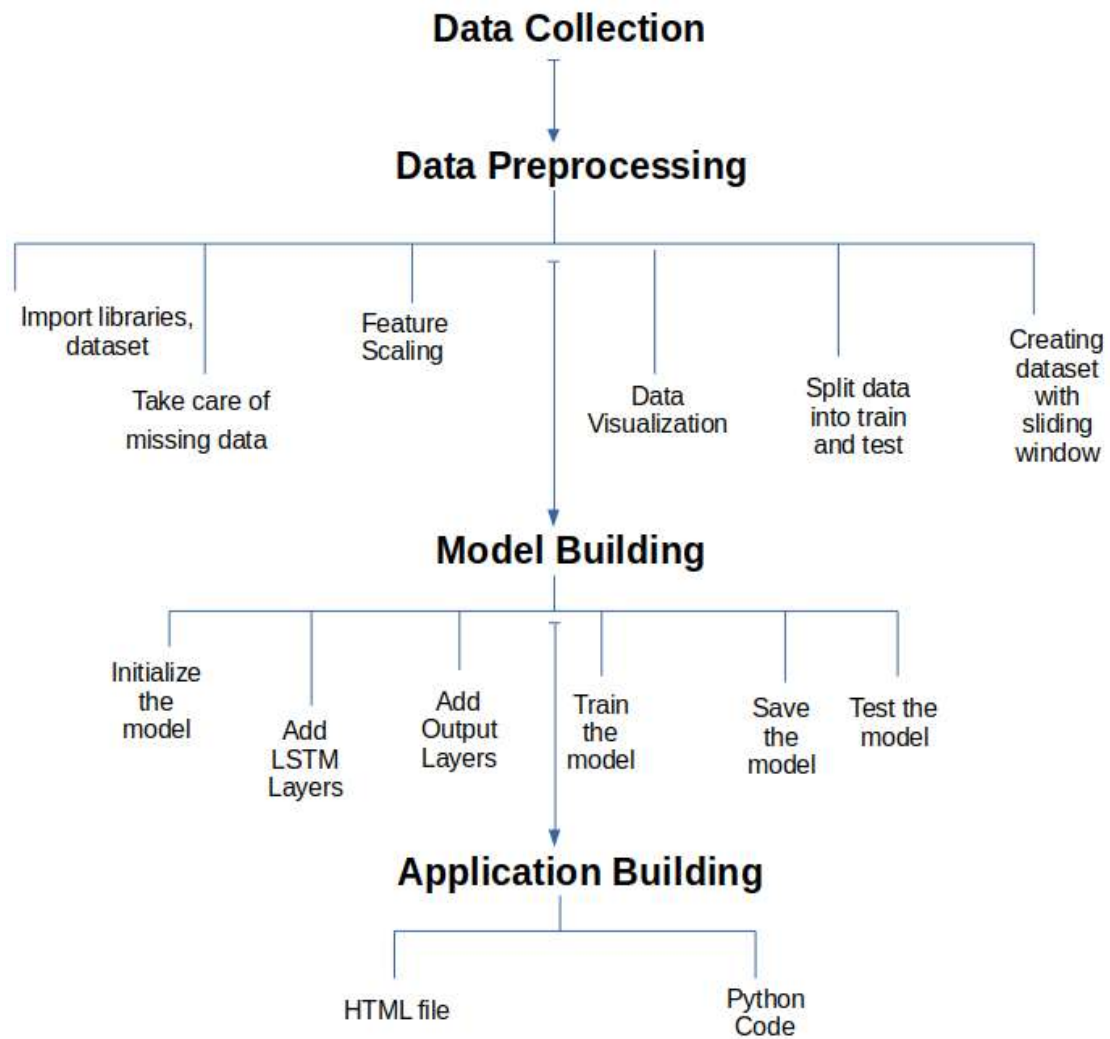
Data Collection

Data Preprocessing

Import libraries, dataset

Take care of missing data

Feature Scaling

Data Visualization

Split data into train and test

Creating dataset with sliding window

Model Building

Initialize the model

Add LSTM Layers

Add Output Layers

Train the model

Save the model

Test the model

Application Building

HTML file

Python Code